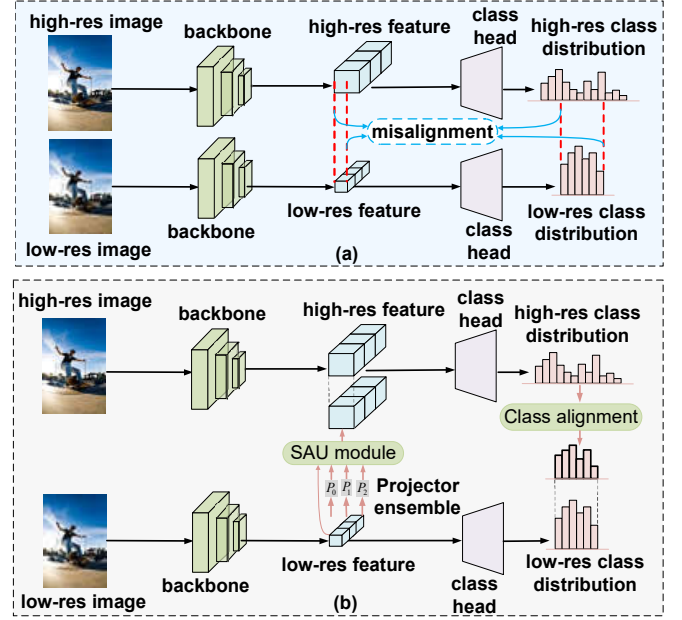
high-res image

backbone

high-res feature

class head

high-res class distribution

misalignment

low-res feature

low-res class distribution

backbone

low-res image

(a)

class head

high-res image

backbone

high-res feature

class head

high-res class distribution

Class alignment

SAU module

$P_0$ $P_1$ $P_2$

Projector ensemble

low-res image

backbone

low-res feature

class head

low-res class distribution

(b)